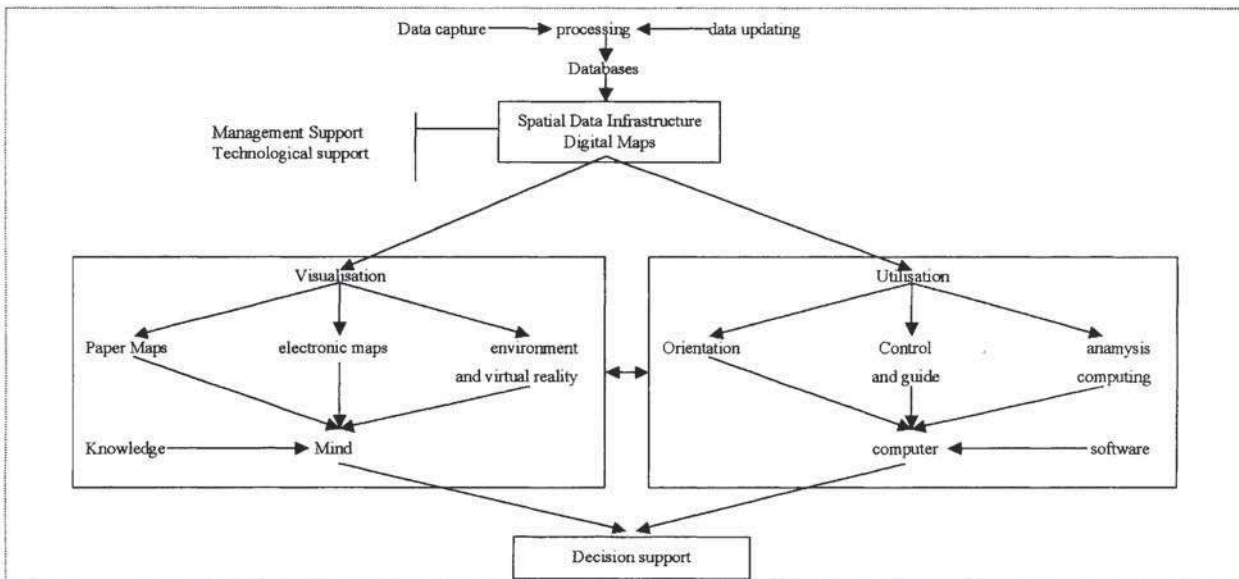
Data capture processing data updating

Databases

Spatial Data Infrastructure
Digital Maps

Management Support
Technological support

Visualisation

Paper Maps

electronic maps

environment and virtual reality

Knowledge

Mind

Utilisation

Orientation

Control and guide

anamysis computing

computer

software

Decision support